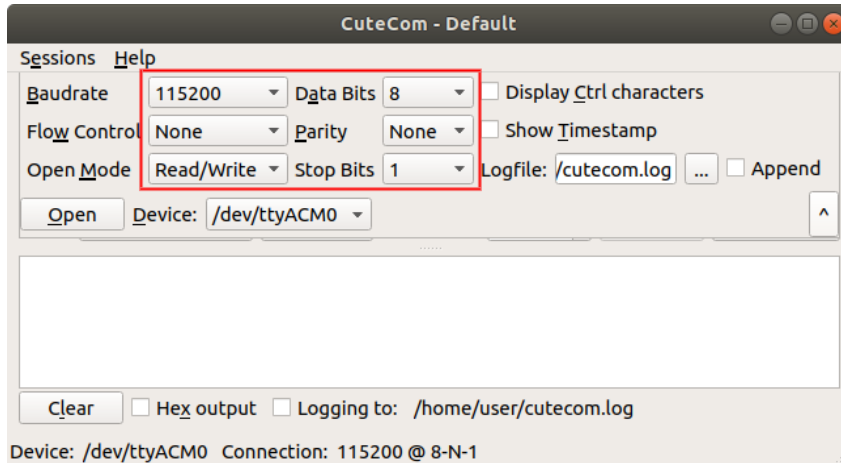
CuteCom - Default

Sessions Help

Baudrate 115200 Data Bits 8 Display Ctrl characters

Flow Control None Parity None Show Timestamp

Open Mode Read/Write Stop Bits 1 Logfile: /cutecom.log ... Append

Open Device: /dev/ttyACM0 ^

Clear Hex output Logging to: /home/user/cutecom.log

Device: /dev/ttyACM0 Connection: 115200 @ 8-N-1